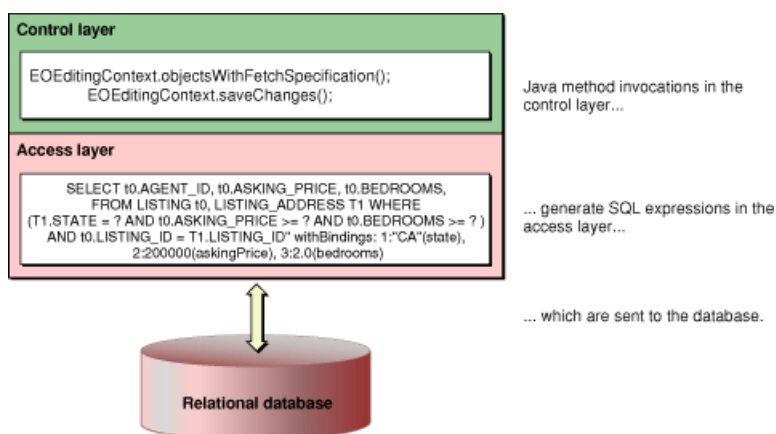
Control layer

EOEditingContext.objectsWithFetchSpecification();
EOEditingContext.saveChanges();

Java method invocations in the control layer...

Access layer

SELECT t0.AGENT_ID, t0.ASKING_PRICE, t0.BEDROOMS, FROM LISTING t0, LISTING_ADDRESS T1 WHERE (T1.STATE = ? AND t0.ASKING_PRICE >= ? AND t0.BEDROOMS >= ? ) AND t0.LISTING_ID = T1.LISTING_ID" withBindings: 1:"CA"(state), 2:200000(askingPrice), 3:2.0(bedrooms)

... generate SQL expressions in the access layer...

... which are sent to the database.

Relational database